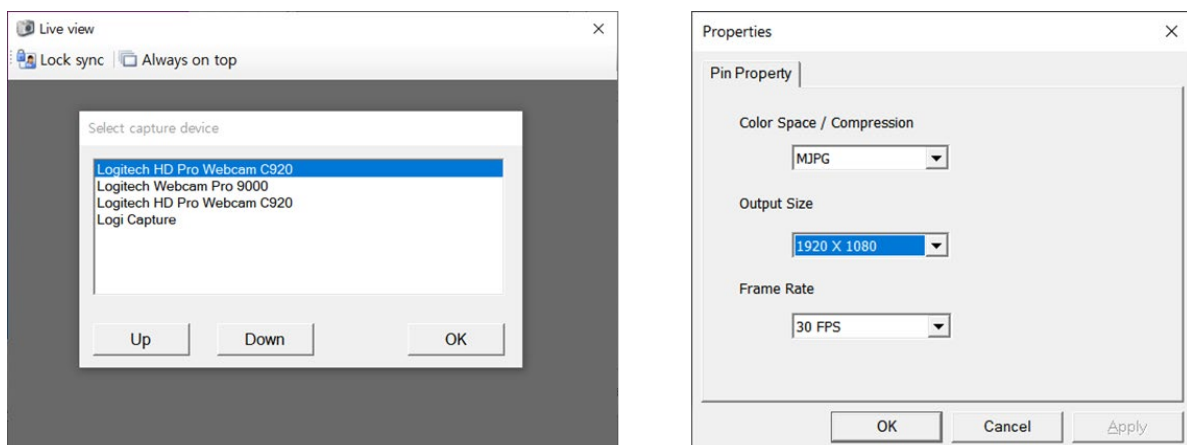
Live view
×
Lock sync
Always on top

Select capture device

Logitech HD Pro Webcam C920
Logitech Webcam Pro 9000
Logitech HD Pro Webcam C920
Logi Capture

Up
Down
OK

Properties
×
Pin Property

Color Space / Compression
MJPG

Output Size
1920 X 1080

Frame Rate
30 FPS

OK
Cancel
Apply